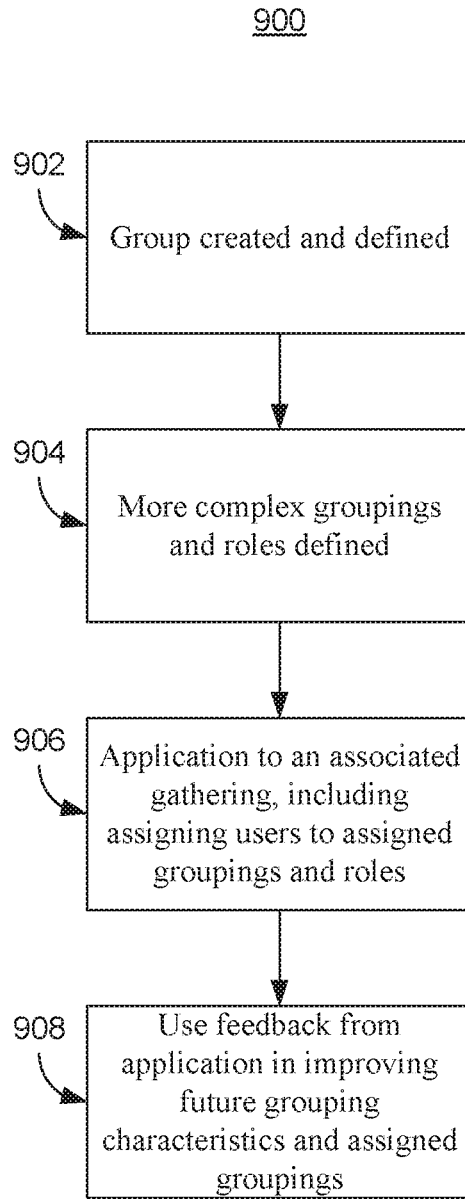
900

902

Group created and defined

904

More complex groupings and roles defined

906

Application to an associated gathering, including assigning users to assigned groupings and roles

908

Use feedback from application in improving future grouping characteristics and assigned groupings